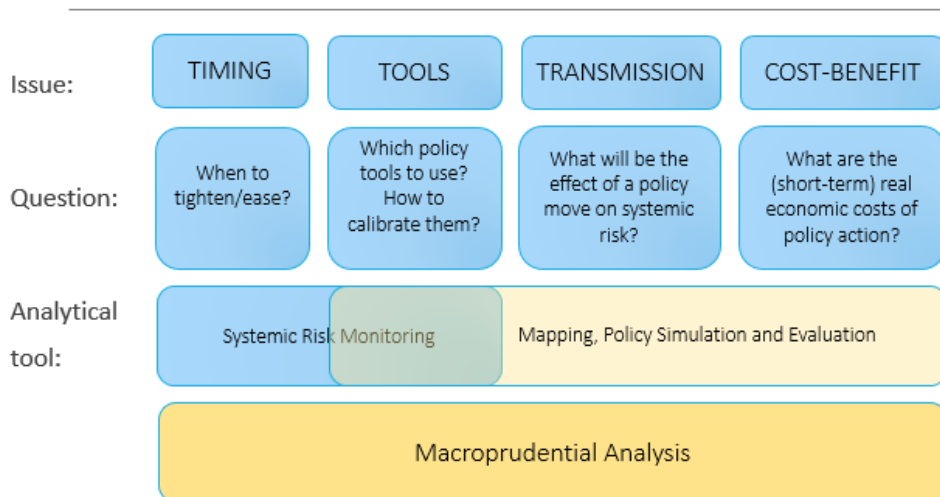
Issue:

TIMING

TOOLS

TRANSMISSION

COST-BENEFIT

Question:

When to tighten/ease?

Which policy tools to use? How to calibrate them?

What will be the effect of a policy move on systemic risk?

What are the (short-term) real economic costs of policy action?

Analytical tool:

Systemic Risk Monitoring

Mapping, Policy Simulation and Evaluation

Macroprudential Analysis